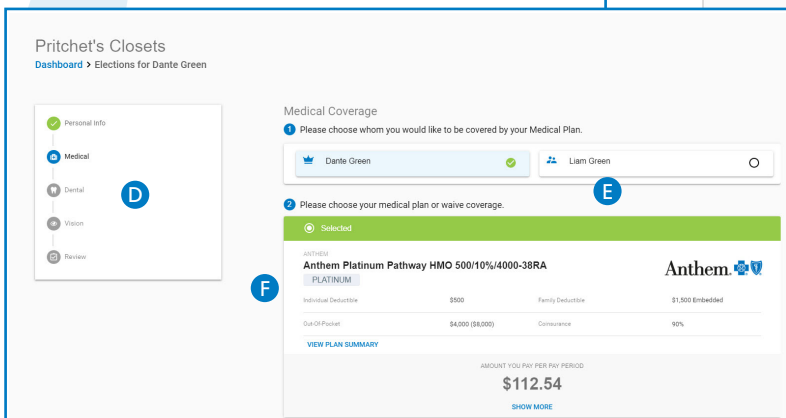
Pritchet's Closets

Dashboard > Elections for Dante Green

Personal Info

Medical

Dental

Vision

Review

D

Medical Coverage

1 Please choose whom you would like to be covered by your Medical Plan.

Dante Green

Liam Green

E

2 Please choose your medical plan or waive coverage.

Selected

ANTHEM

Anthem Platinum Pathway HMO 500/10%/4000-38RA

PLATINUM

Anthem.

F

| Individual Deductible | $500 | Family Deductible | $1,500 Embedded |
|---|---|---|---|
| Out-Of-Pocket | $4,000 ($8,000) | Coinsurance | 90% |

VIEW PLAN SUMMARY

AMOUNT YOU PAY PER PAY PERIOD

$112.54

SHOW MORE